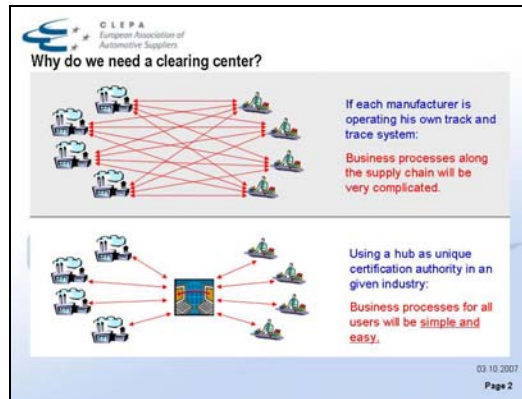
CLEPA
European Association of Automotive Suppliers

Why do we need a clearing center?

If each manufacturer is operating his own track and trace system:

Business processes along the supply chain will be very complicated.

Using a hub as unique certification authority in an given industry:

Business processes for all users will be simple and easy.

03.10.2007

Page 2